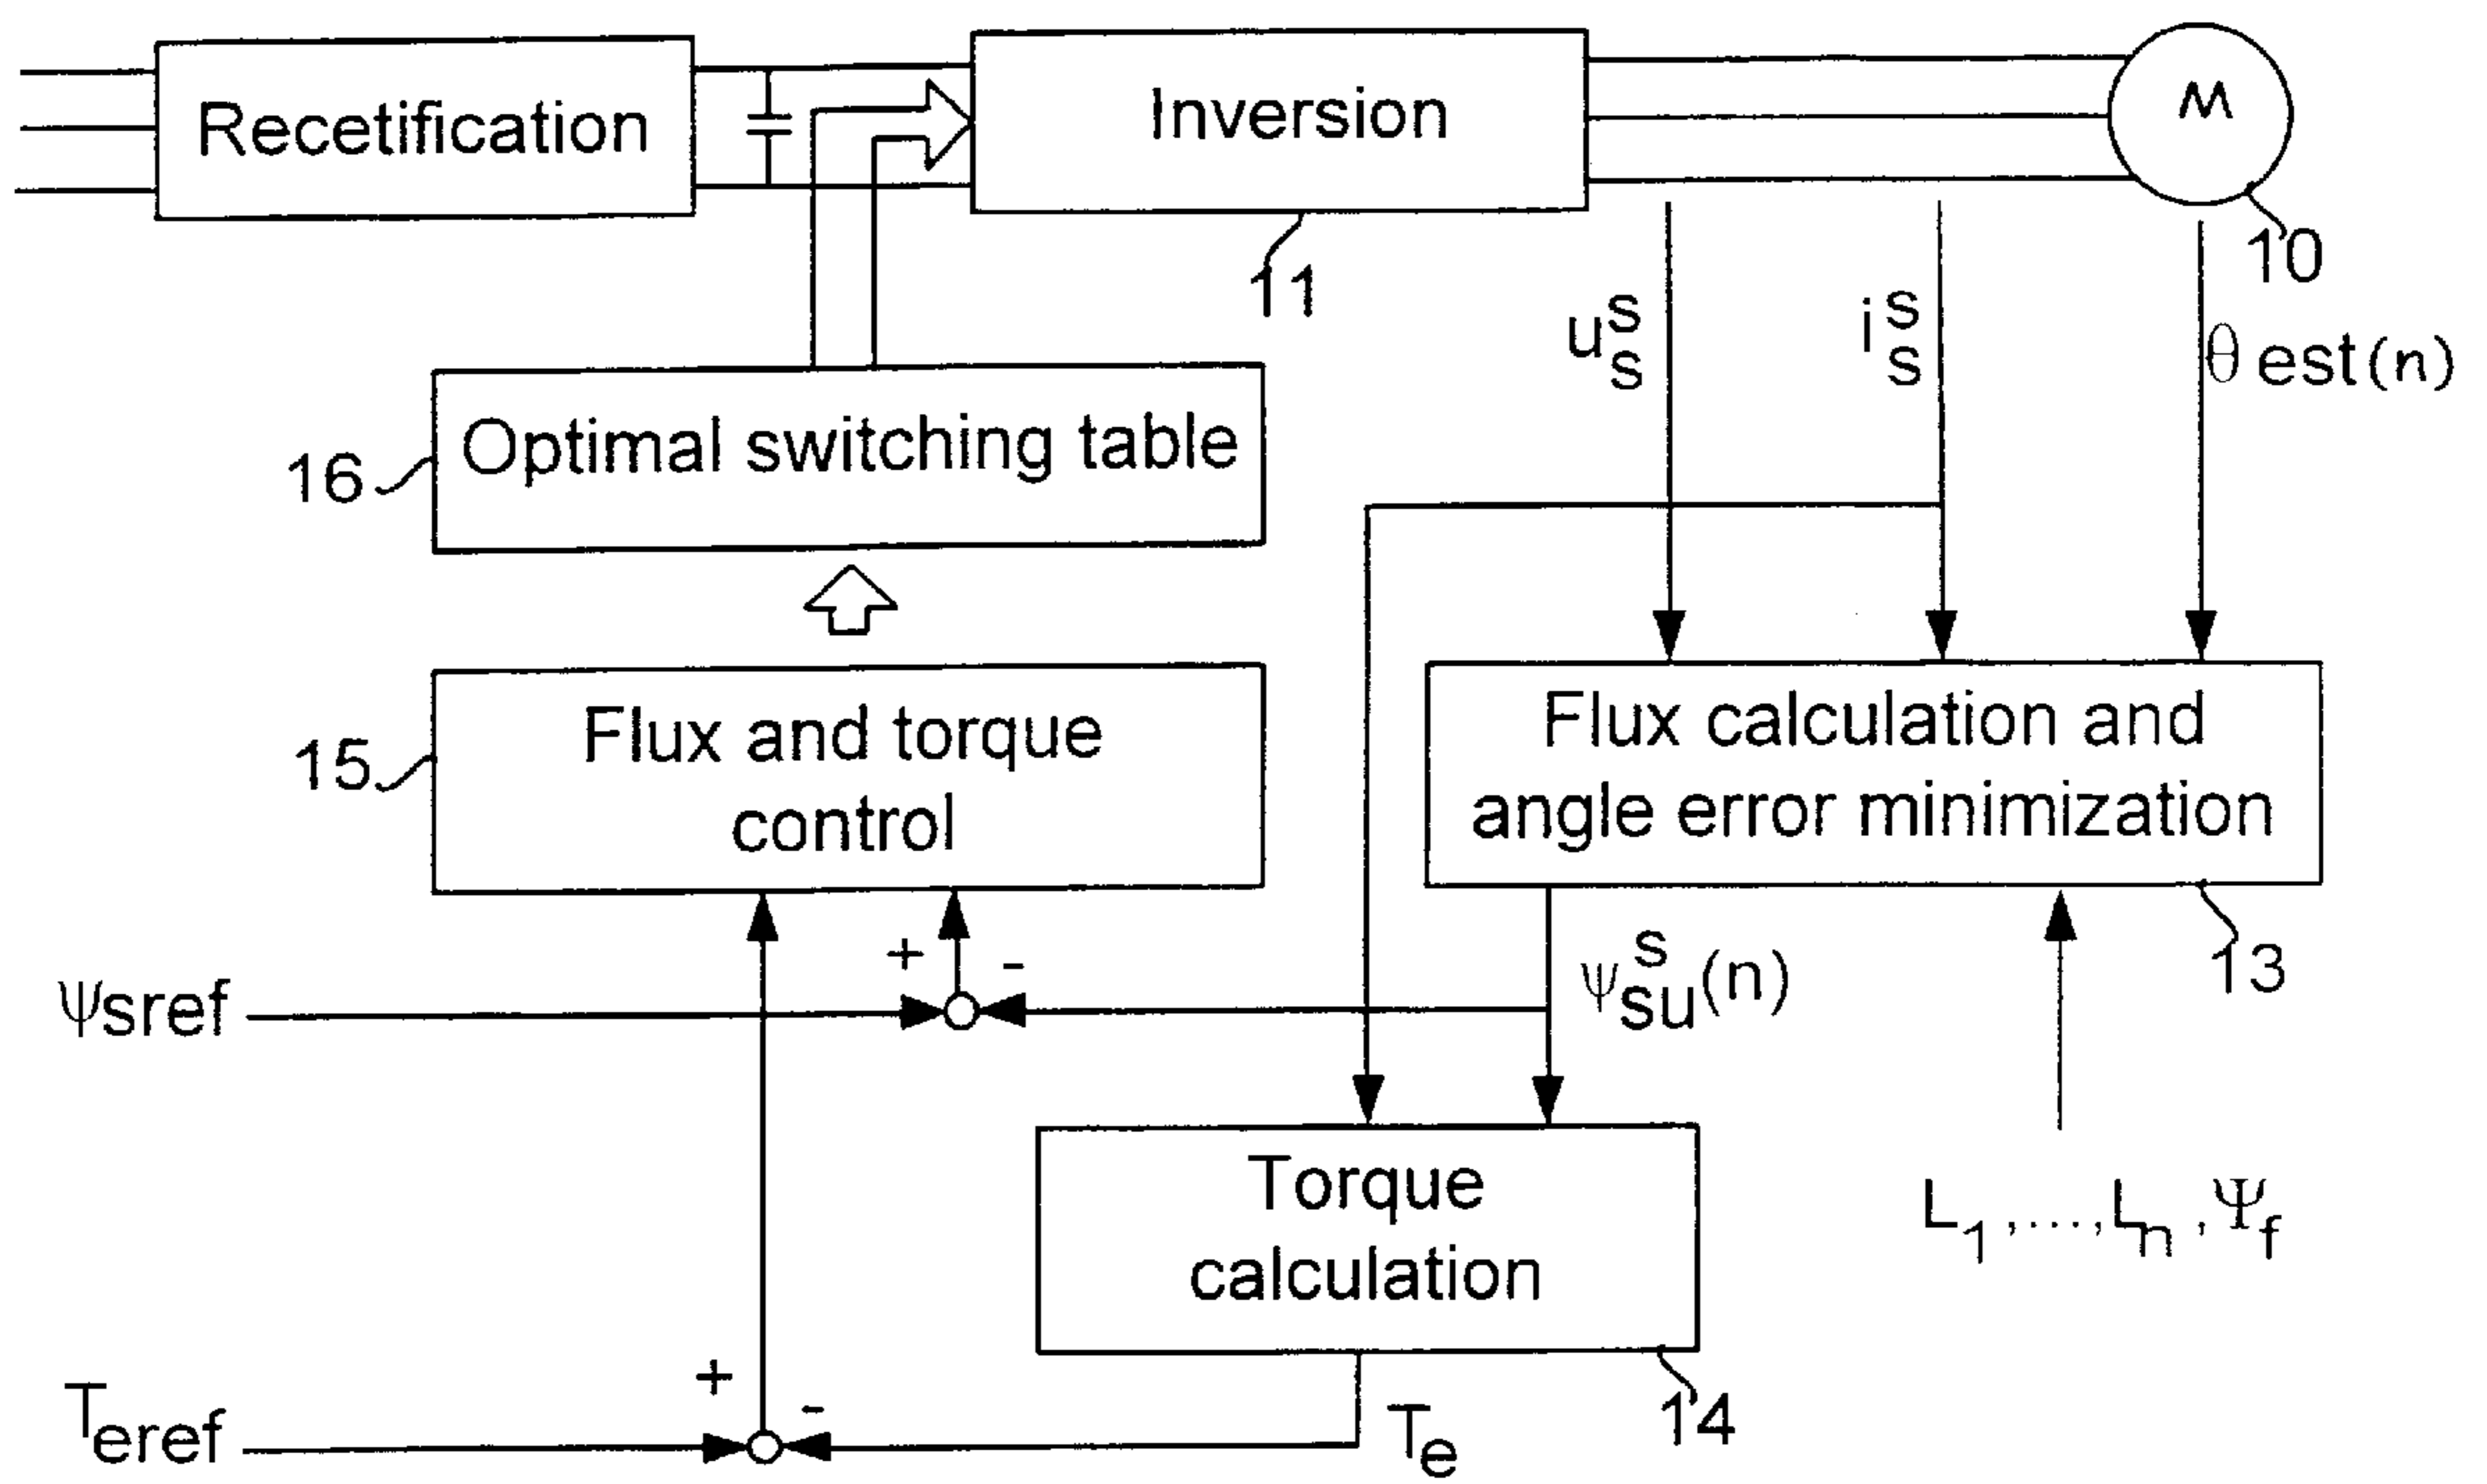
Recetification

Inversion

M

10

11

$u_s^s$

$i_s^s$

$\theta$ est(n)

16

Optimal switching table

15

Flux and torque control

Flux calculation and angle error minimization

13

+

-

$\psi$sref

$\psi_{su}^s(n)$

Torque calculation

$L_1, \ldots, L_n, \Psi_f$

+

-

$T_{eref}$

$T_e$

14